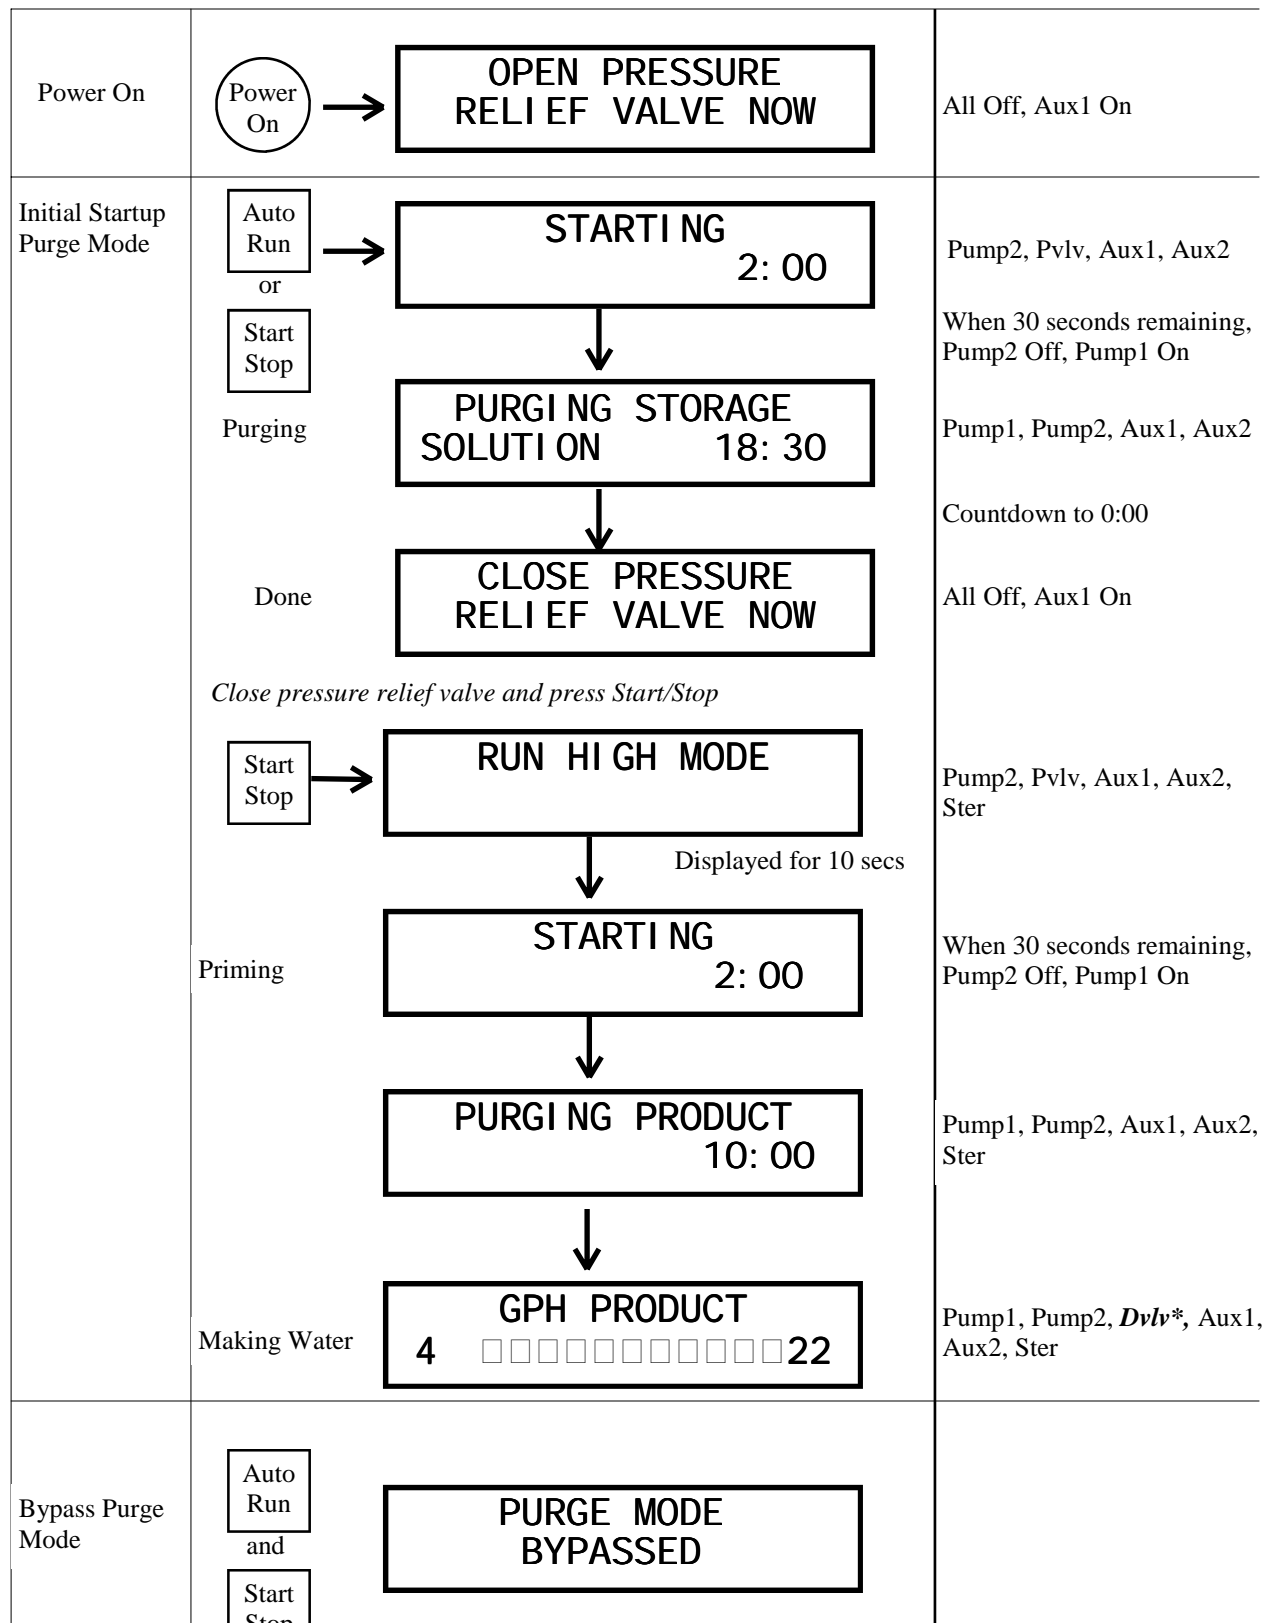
Power On

Power On

OPEN PRESSURE RELIEF VALVE NOW

All Off, Aux1 On

Initial Startup Purge Mode

Auto Run

or

Start Stop

STARTING 2:00

Pump2, Pvlv, Aux1, Aux2

When 30 seconds remaining, Pump2 Off, Pump1 On

Purging

PURGING STORAGE SOLUTION 18:30

Pump1, Pump2, Aux1, Aux2

Countdown to 0:00

Done

CLOSE PRESSURE RELIEF VALVE NOW

All Off, Aux1 On

*Close pressure relief valve and press Start/Stop*

Start Stop

RUN HIGH MODE

Pump2, Pvlv, Aux1, Aux2, Ster

Displayed for 10 secs

Priming

STARTING 2:00

When 30 seconds remaining, Pump2 Off, Pump1 On

PURGING PRODUCT 10:00

Pump1, Pump2, Aux1, Aux2, Ster

Making Water

GPH PRODUCT
4 □□□□□□□□□□□□22

Pump1, Pump2, ***Dvlv****, Aux1, Aux2, Ster

Bypass Purge Mode

Auto Run

and

Start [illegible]

PURGE MODE BYPASSED